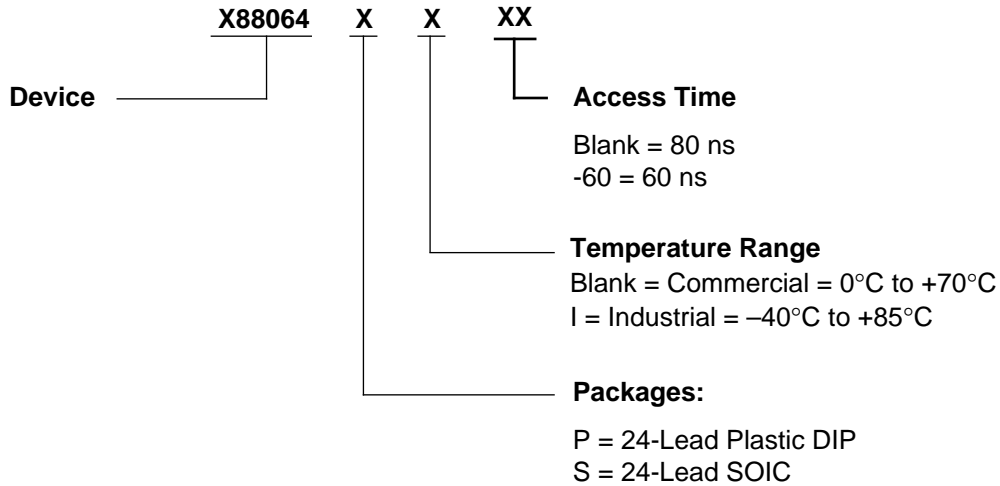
X88064 X X XX

Device

Access Time

Blank = 80 ns
-60 = 60 ns

Temperature Range

Blank = Commercial = 0°C to +70°C
I = Industrial = –40°C to +85°C

Packages:

P = 24-Lead Plastic DIP
S = 24-Lead SOIC